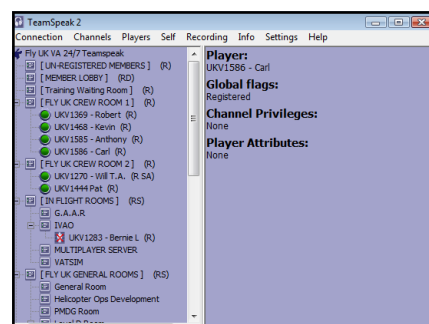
TeamSpeak 2

Connection Channels Players Self Recording Info Settings Help

Fly UK VA 24/7 Teamspeak
[ UN-REGISTERED MEMBERS ] (R)
[ MEMBER LOBBY ] (RD)
[ Training Waiting Room ] (R)
[ FLY UK CREW ROOM 1 ] (R)
UKV1369 - Robert (R)
UKV1468 - Kevin (R)
UKV1585 - Anthony (R)
UKV1586 - Carl (R)
[ FLY UK CREW ROOM 2 ] (R)
UKV1270 - Will T.A. (R SA)
UKV1444 Pat (R)
[ IN FLIGHT ROOMS ] (RS)
G.A.A.R
IVAO
UKV1283 - Bernie L (R)
MULTIPLAYER SERVER
VATSIM
[ FLY UK GENERAL ROOMS ] (RS)
General Room
Helicopter Ops Development
PMDG Room
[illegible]

Player:
UKV1586 - Carl

Global flags:
Registered

Channel Privileges:
None

Player Attributes:
None